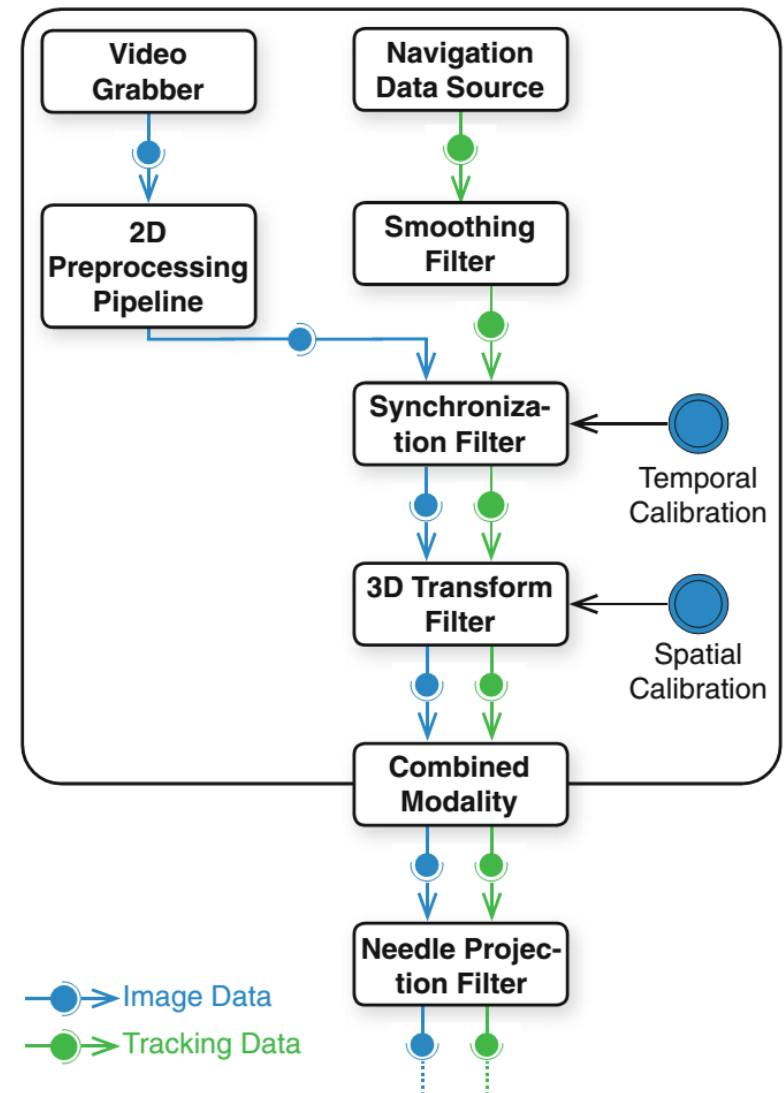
Video Grabber

Navigation Data Source

2D Preprocessing Pipeline

Smoothing Filter

Synchronization Filter

Temporal Calibration

3D Transform Filter

Spatial Calibration

Combined Modality

Needle Projection Filter

Image Data

Tracking Data